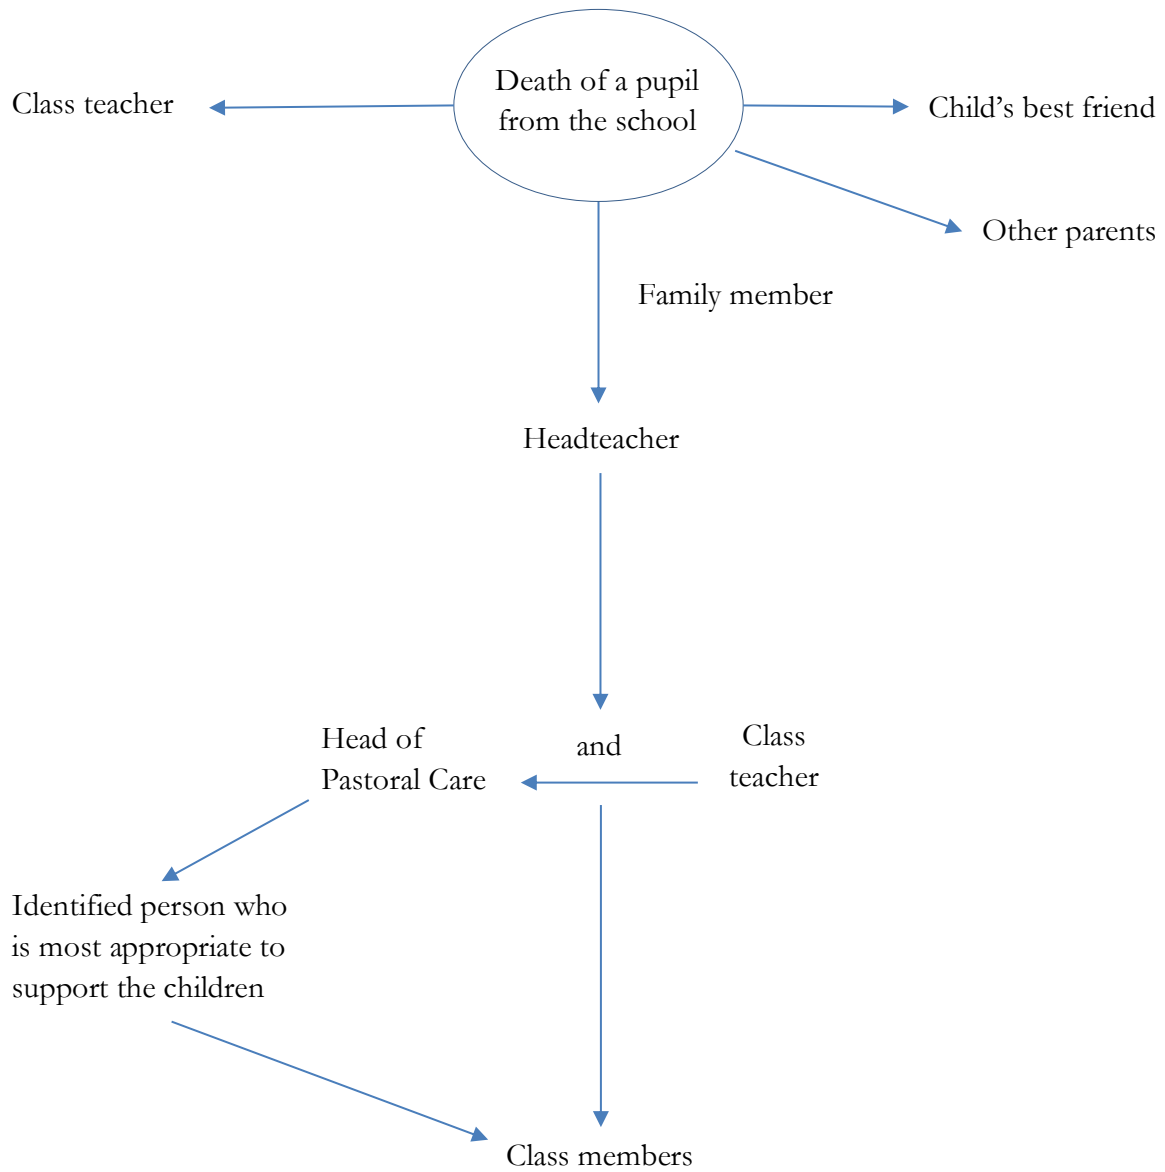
Death of a pupil from the school

Class teacher

Child’s best friend

Other parents

Family member

Headteacher

Head of Pastoral Care

and

Class teacher

Identified person who is most appropriate to support the children

Class members